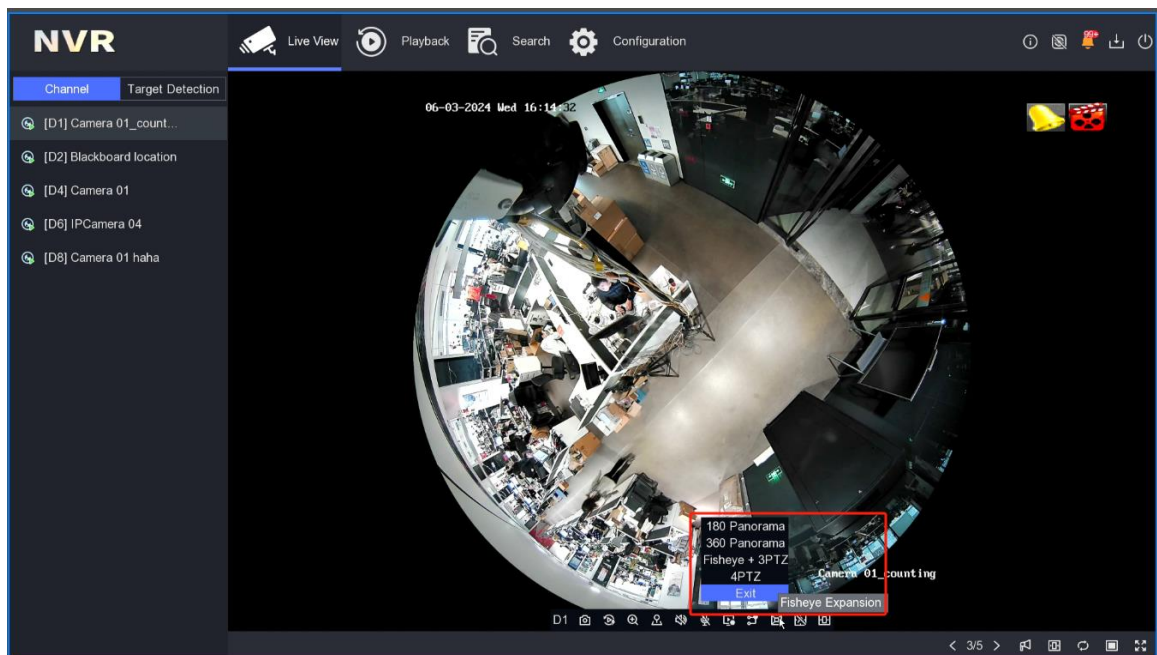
NVR

Live View

Playback

Search

Configuration

99+

Channel

Target Detection

[D1] Camera 01_count...

[D2] Blackboard location

[D4] Camera 01

[D6] IPCamera 04

[D8] Camera 01 haha

06-03-2024 Wed 16:14:32

180 Panorama

360 Panorama

Fisheye + 3PTZ

4PTZ

Exit

Camera 01_counting

Fisheye Expansion

D1

< 3/5 >